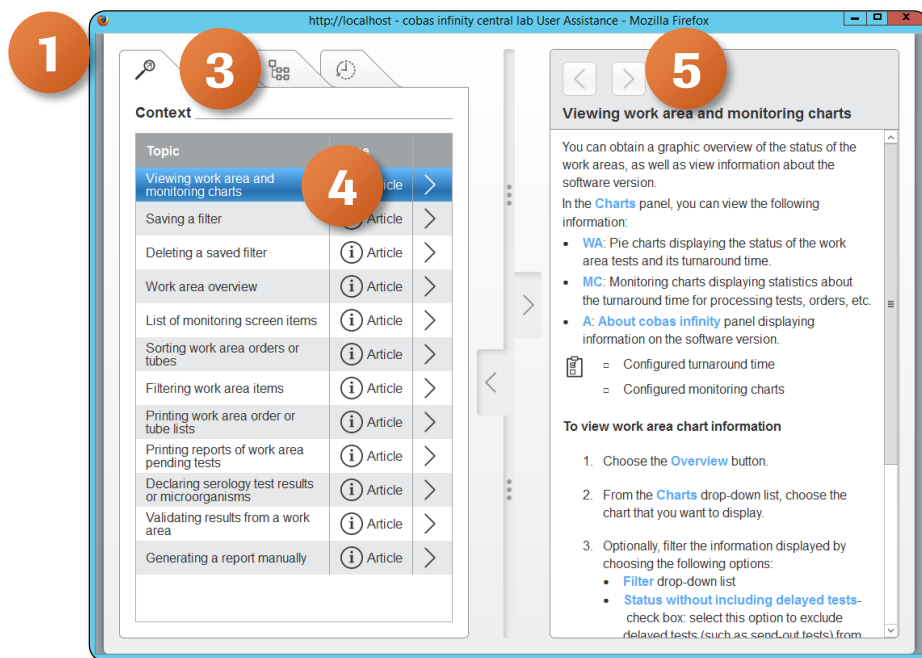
1

http://localhost - cobas infinity central lab User Assistance - Mozilla Firefox

3

Context

| Topic | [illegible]e | |
|---|---|---|
| Viewing work area and monitoring charts | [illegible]ticle | |
| Saving a filter | Article | |
| Deleting a saved filter | Article | |
| Work area overview | Article | |
| List of monitoring screen items | Article | |
| Sorting work area orders or tubes | Article | |
| Filtering work area items | Article | |
| Printing work area order or tube lists | Article | |
| Printing reports of work area pending tests | Article | |
| Declaring serology test results or microorganisms | Article | |
| Validating results from a work area | Article | |
| Generating a report manually | Article | |

4

5

Viewing work area and monitoring charts

You can obtain a graphic overview of the status of the work areas, as well as view information about the software version.

In the Charts panel, you can view the following information:

• WA: Pie charts displaying the status of the work area tests and its turnaround time.
• MC: Monitoring charts displaying statistics about the turnaround time for processing tests, orders, etc.
• A: About cobas infinity panel displaying information on the software version.

▫ Configured turnaround time
▫ Configured monitoring charts

To view work area chart information

1. Choose the Overview button.

2. From the Charts drop-down list, choose the chart that you want to display.

3. Optionally, filter the information displayed by choosing the following options:
• Filter drop-down list
• Status without including delayed tests- check box: select this option to exclude delayed tests (such as send-out tests) from